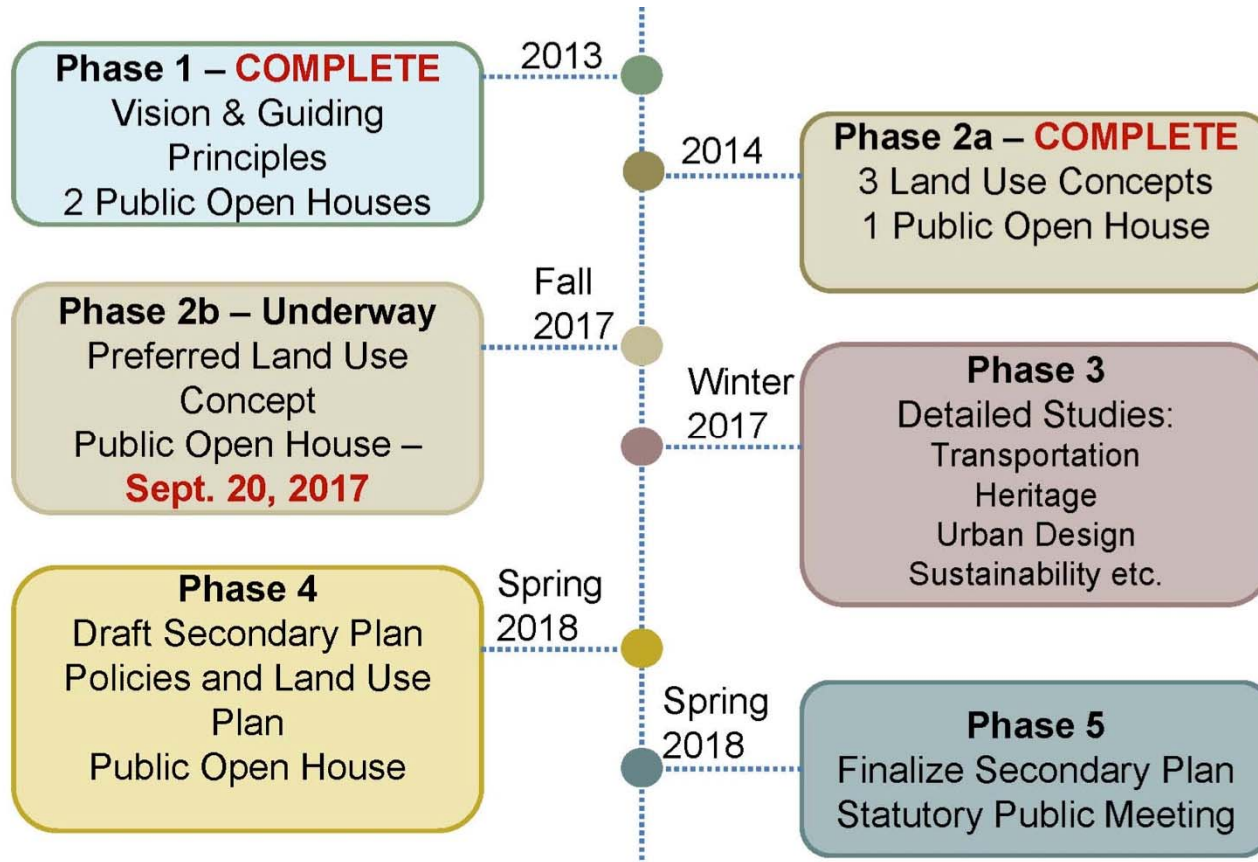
Phase 1 – COMPLETE
Vision & Guiding Principles
2 Public Open Houses

2013

2014

Phase 2a – COMPLETE
3 Land Use Concepts
1 Public Open House

Fall 2017

Phase 2b – Underway
Preferred Land Use Concept
Public Open House – Sept. 20, 2017

Winter 2017

Phase 3
Detailed Studies:
Transportation
Heritage
Urban Design
Sustainability etc.

Spring 2018

Phase 4
Draft Secondary Plan Policies and Land Use Plan
Public Open House

Spring 2018

Phase 5
Finalize Secondary Plan
Statutory Public Meeting